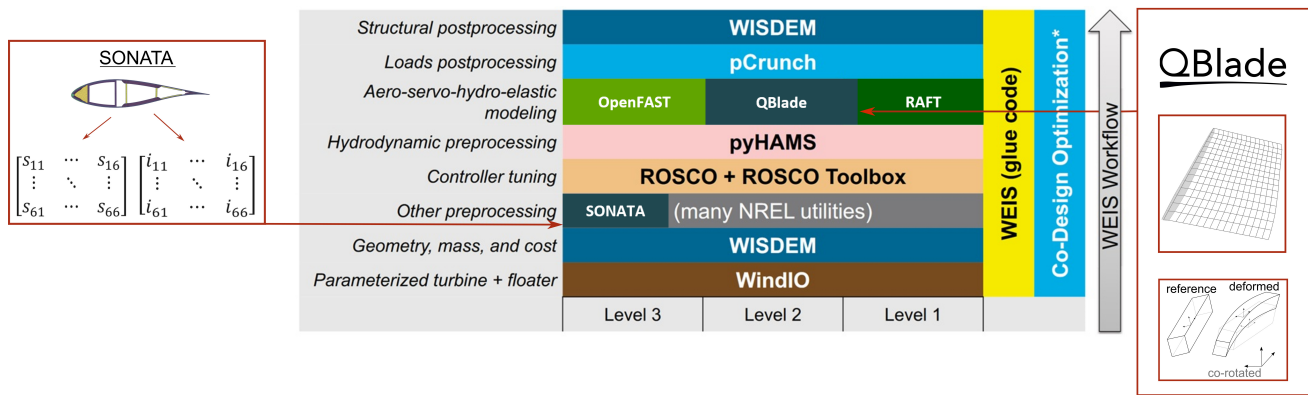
SONATA

$\begin{bmatrix} s_{11} & \cdots & s_{16} \\ \vdots & \ddots & \vdots \\ s_{61} & \cdots & s_{66} \end{bmatrix} \begin{bmatrix} i_{11} & \cdots & i_{16} \\ \vdots & \ddots & \vdots \\ i_{61} & \cdots & i_{66} \end{bmatrix}$

Structural postprocessing
WISDEM
Loads postprocessing
pCrunch
Aero-servo-hydro-elastic modeling
OpenFAST
QBlade
RAFT
Hydrodynamic preprocessing
pyHAMS
Controller tuning
ROSCO + ROSCO Toolbox
Other preprocessing
SONATA
(many NREL utilities)
Geometry, mass, and cost
WISDEM
Parameterized turbine + floater
WindIO
Level 3
Level 2
Level 1

WEIS (glue code)
Co-Design Optimization*
WEIS Workflow

QBlade

reference
deformed
co-rotated